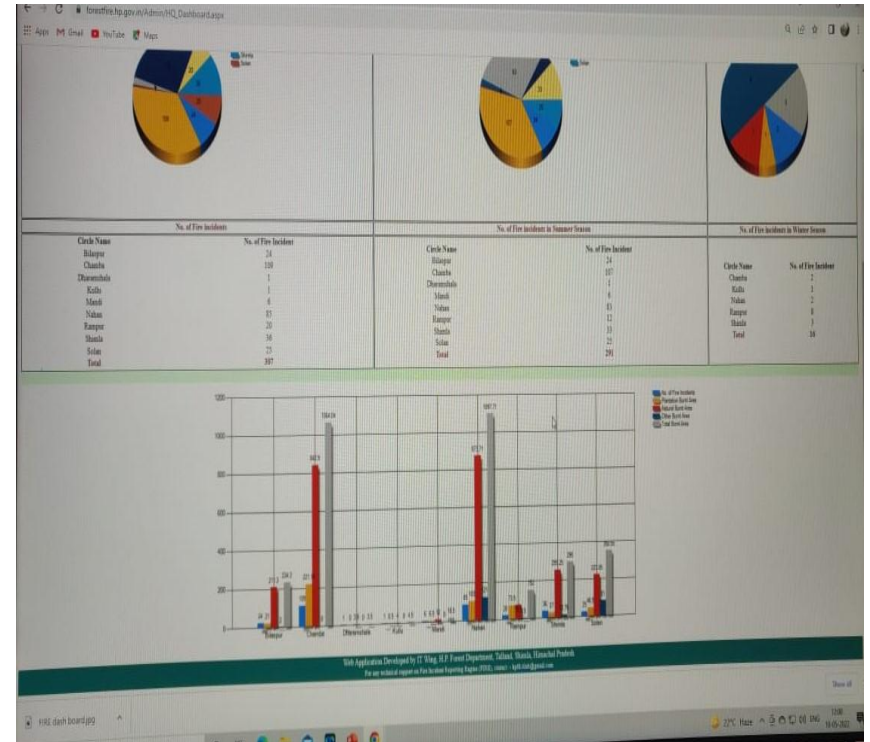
forestfire.hp.gov.in/Admin/HQ_Dashboard.aspx

Apps M Gmail YouTube Maps

Shimla
Solan

Solan

No. of Fire Incidents

| Circle Name | No. of Fire Incident |
|---|---|
| Bilaspur | 24 |
| Chamba | 108 |
| Dharamshala | 1 |
| Kullu | 1 |
| Mandi | 6 |
| Nahan | 85 |
| Rampur | 20 |
| Shimla | 36 |
| Solan | 25 |
| Total | 307 |

No. of Fire Incidents in Summer Season

| Circle Name | No. of Fire Incident |
|---|---|
| Bilaspur | 24 |
| Chamba | 107 |
| Dharamshala | 1 |
| Mandi | 6 |
| Nahan | 83 |
| Rampur | 12 |
| Shimla | 33 |
| Solan | 25 |
| Total | 291 |

No. of Fire Incidents in Winter Season

| Circle Name | No. of Fire Incident |
|---|---|
| Chamba | 2 |
| Kullu | 1 |
| Nahan | 2 |
| Rampur | 8 |
| Shimla | 3 |
| Total | 16 |

No. of Fire Incidents
Plantation Burnt Area
Natural Burnt Area
Other Burnt Area
Total Burnt Area

1200
1000
800
600
400
200
0

Bilaspur Chamba Dharamshala Kullu Mandi Nahan Rampur Shimla Solan

213.3 234.3 842.9 1064.04 873.71 1097.71 295.25 399.26

Web Application Developed by IT Wing, H.P. Forest Department, Talland, Shimla, Himachal Pradesh
For any technical support on Fire Incident Reporting Engine (FIRE), contact - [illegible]

Show all

FIRE dash board.jpg

27°C Haze ENG